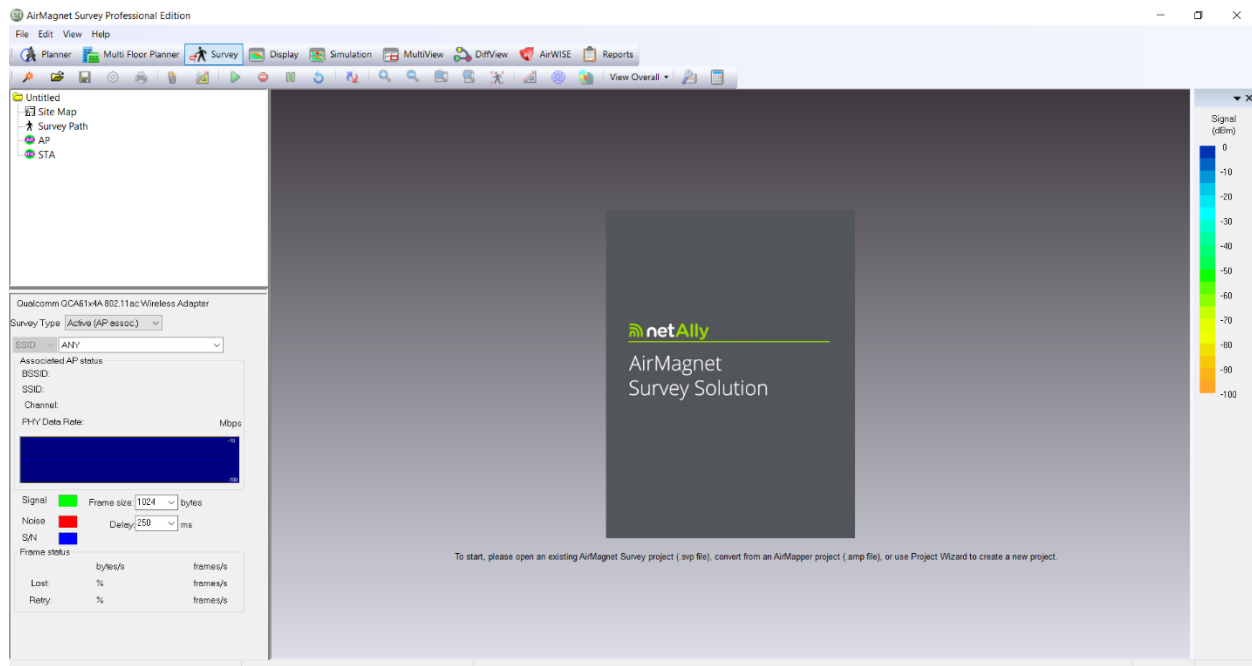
AirMagnet Survey Professional Edition

File Edit View Help

Planner Multi Floor Planner Survey Display Simulation MultiView DiffView AirWISE Reports

View Overall

Untitled
Site Map
Survey Path
AP
STA

Qualcomm QCA61x4A 802.11ac Wireless Adapter
Survey Type Active (AP assoc.)
SSID ANY
Associated AP status
BSSID:
SSID:
Channel:
PHY Data Rate: Mbps

Signal Frame size: 1024 bytes
Noise Delay: 250 ms
S/N
Frame status
bytes/s frames/s
Lost: % frames/s
Retry: % frames/s

netAlly
AirMagnet
Survey Solution

To start, please open an existing AirMagnet Survey project (.svp file), convert from an AirMapper project (.amp file), or use Project Wizard to create a new project.

Signal (dBm)
0
-10
-20
-30
-40
-50
-60
-70
-80
-90
-100